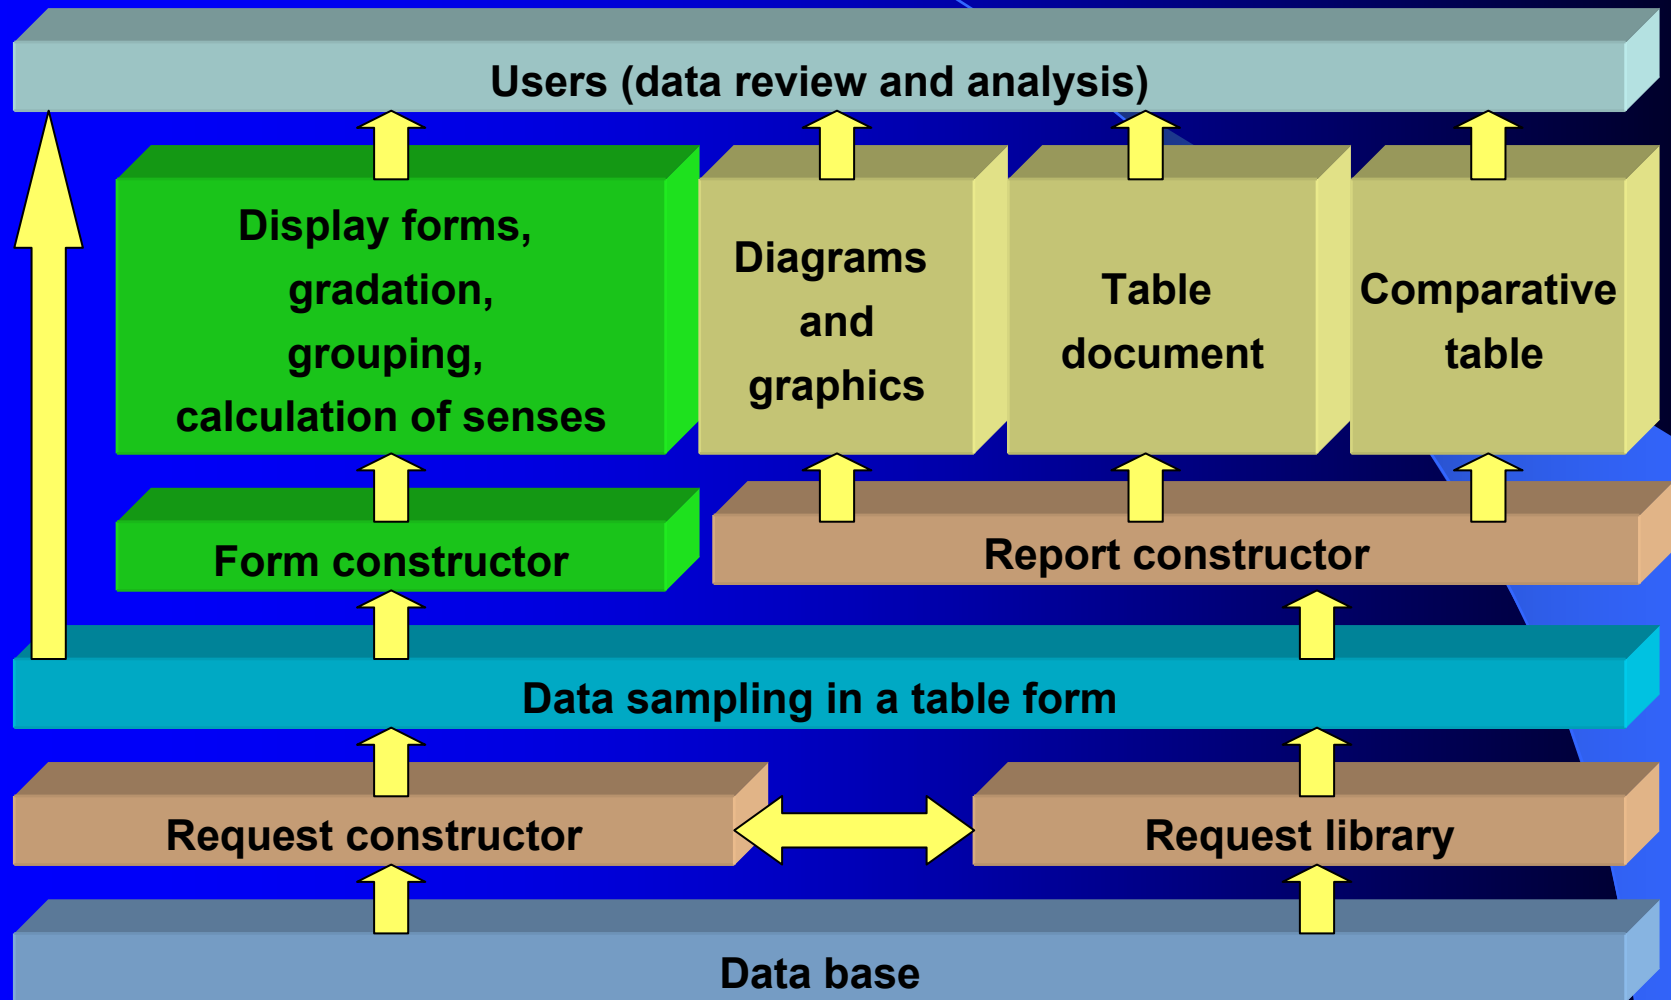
Users (data review and analysis)

Display forms, gradation, grouping, calculation of senses

Diagrams and graphics

Table document

Comparative table

Form constructor

Report constructor

Data sampling in a table form

Request constructor

Request library

Data base